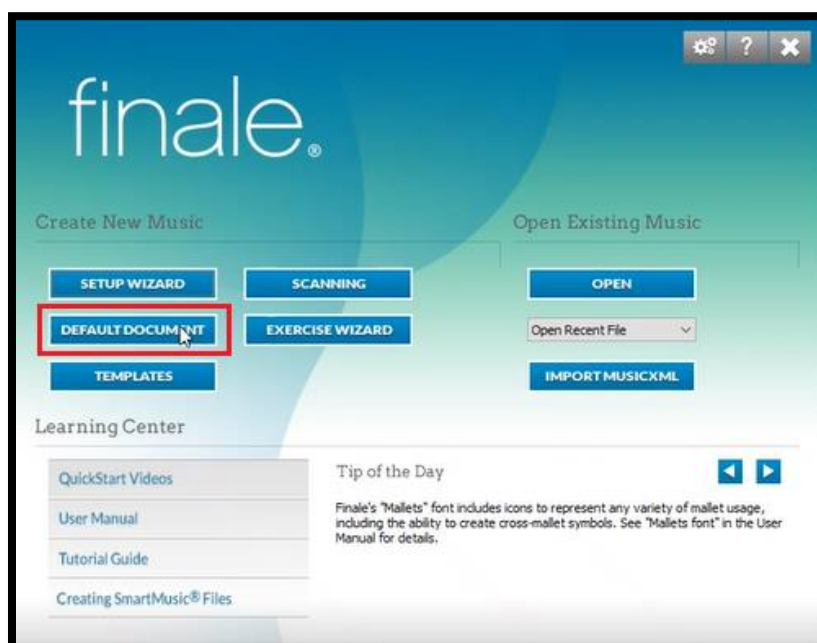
?

finale.

Create New Music

Open Existing Music

SETUP WIZARD

SCANNING

OPEN

DEFAULT DOCUMENT

EXERCISE WIZARD

Open Recent File

TEMPLATES

IMPORT MUSICXML

Learning Center

QuickStart Videos

User Manual

Tutorial Guide

Creating SmartMusic® Files

Tip of the Day

Finale's "Mallets" font includes icons to represent any variety of mallet usage, including the ability to create cross-mallet symbols. See "Mallets font" in the User Manual for details.